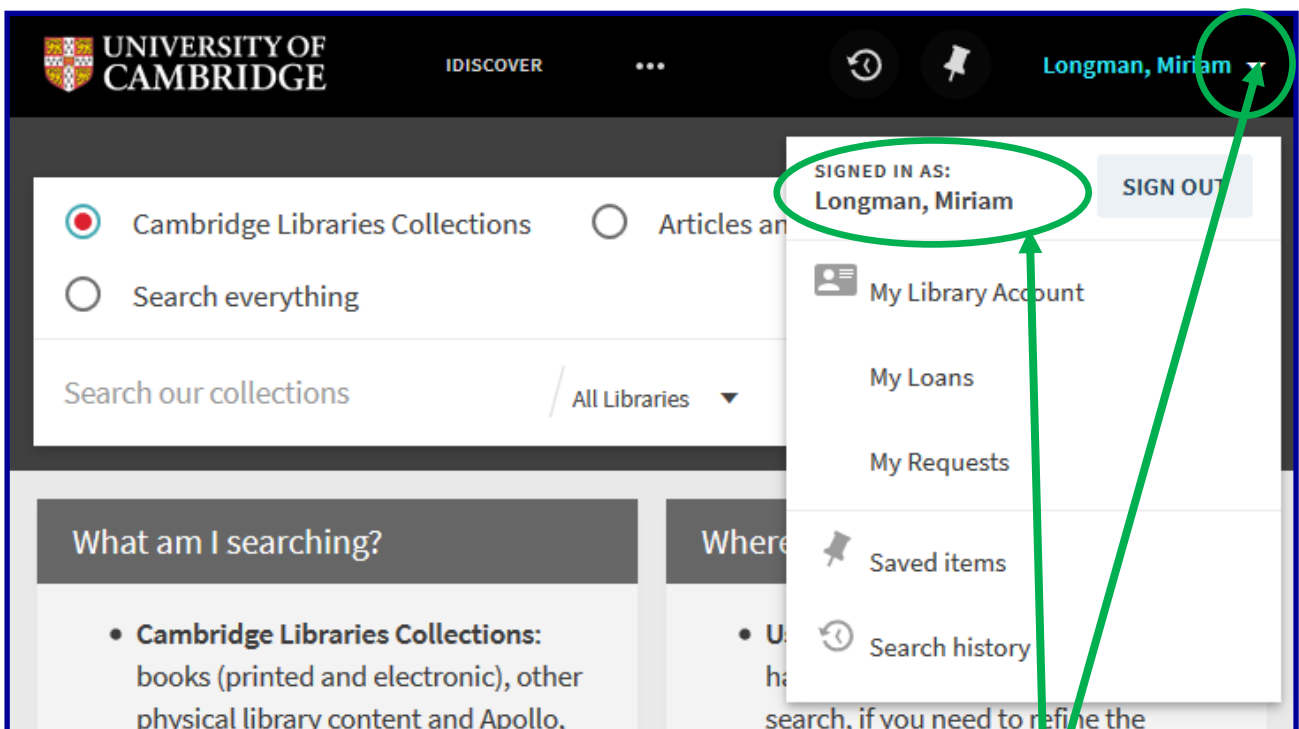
UNIVERSITY OF CAMBRIDGE

IDISCOVER

•••

Longman, Miriam

SIGNED IN AS:
Longman, Miriam

SIGN OUT

Cambridge Libraries Collections

Articles an

Search everything

Search our collections

All Libraries

My Library Account

My Loans

My Requests

Saved items

Search history

What am I searching?

Where

• **Cambridge Libraries Collections**: books (printed and electronic), other physical library content and Apollo,

• U

ha

search, if you need to refine the